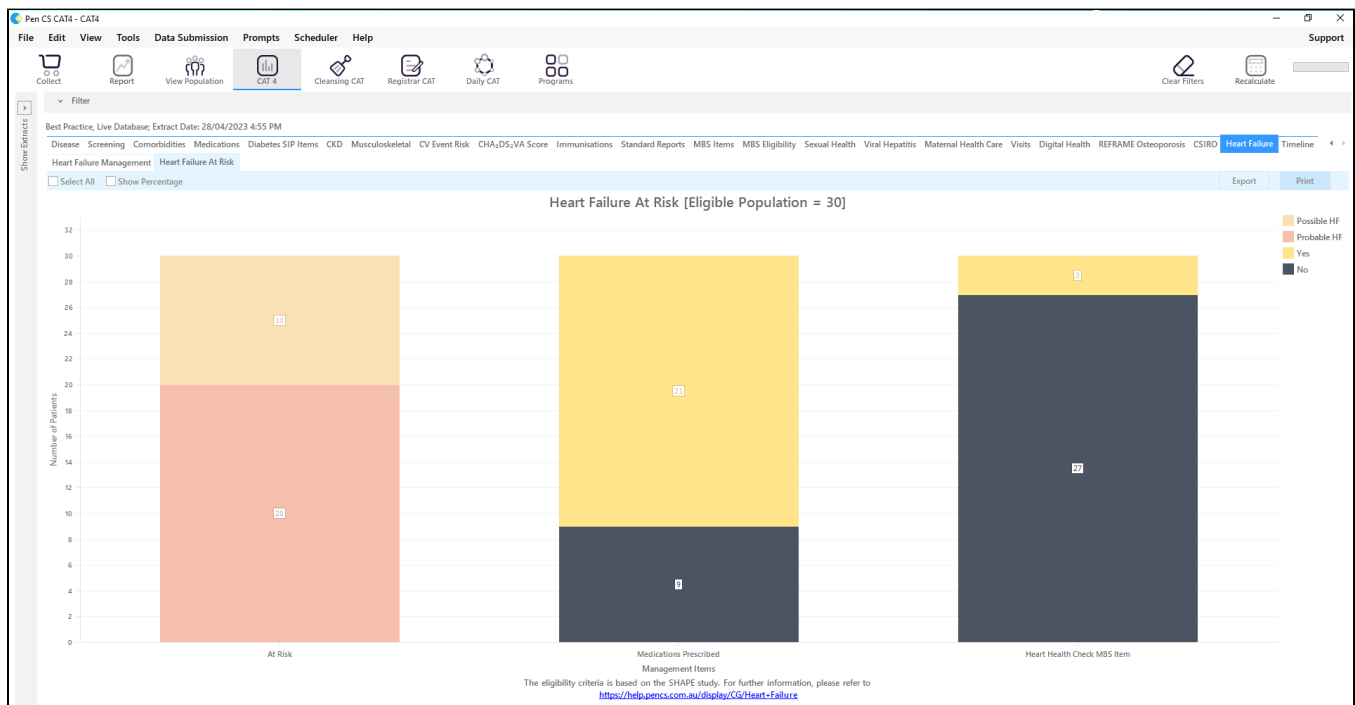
Pen CS CAT4 - CAT4

File Edit View Tools Data Submission Prompts Scheduler Help

Support

Collect Report View Population CAT 4 Cleansing CAT Registrar CAT Daily CAT Programs

Clear Filters Recalculate

Show Extracts

Filter

Best Practice, Live Database; Extract Date: 28/04/2023 4:55 PM

Disease Screening Comorbidities Medications Diabetes SIP Items CKD Musculoskeletal CV Event Risk $CHA_2DS_2VA$ Score Immunisations Standard Reports MBS Items MBS Eligibility Sexual Health Viral Hepatitis Maternal Health Care Visits Digital Health REFRAME Osteoporosis CSIRO Heart Failure Timeline

Heart Failure Management Heart Failure At Risk

Select All Show Percentage

Export Print

Heart Failure At Risk [Eligible Population = 30]

Possible HF
Probable HF
Yes
No

32
30
28
26
24
22
20
18
16
14
12
10
8
6
4
2
0

Number of Patients

10
20
21
9
3
27

At Risk Medications Prescribed Heart Health Check MBS Item

Management Items

The eligibility criteria is based on the SHAPE study. For further information, please refer to
https://help.pencs.com.au/display/CG/Heart+Failure